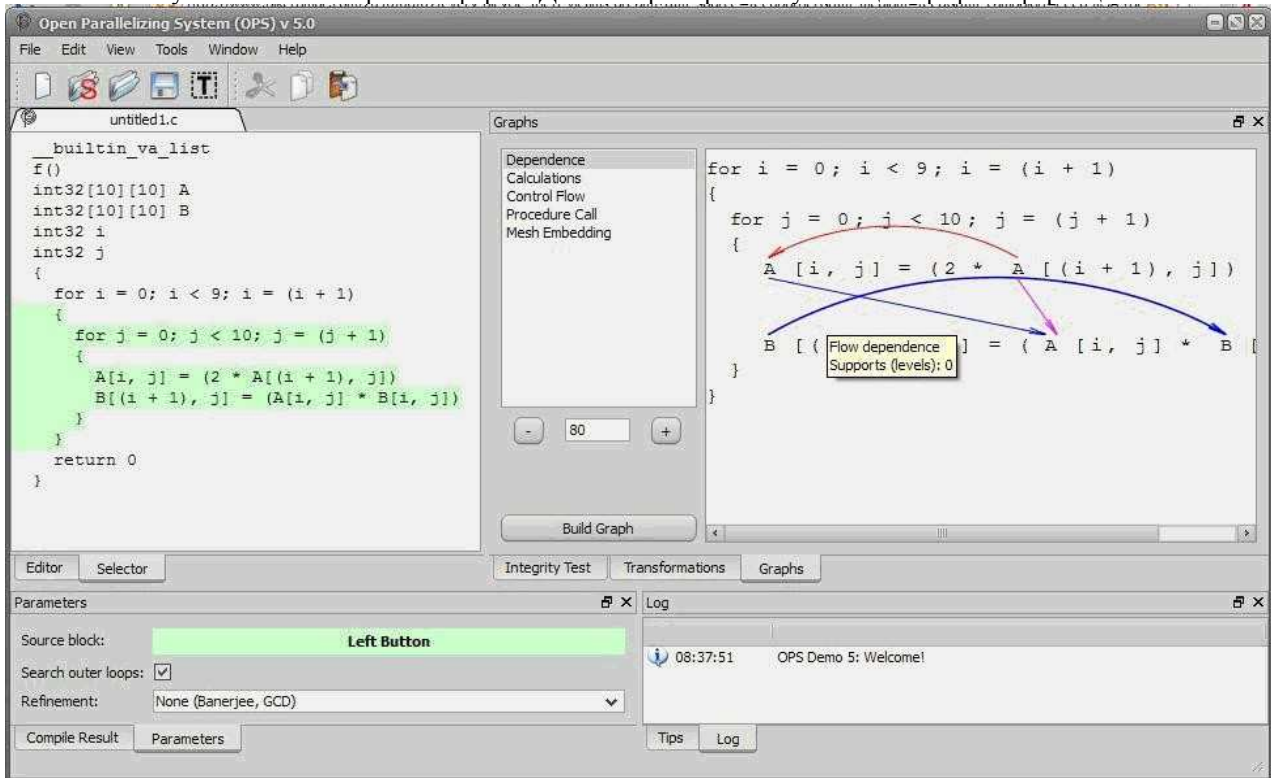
Open Parallelizing System (OPS) v 5.0

File Edit View Tools Window Help

untitled1.c

__builtin_va_list
f()
int32[10][10] A
int32[10][10] B
int32 i
int32 j
{
for i = 0; i < 9; i = (i + 1)
{
for j = 0; j < 10; j = (j + 1)
{
A[i, j] = (2 * A[(i + 1), j])
B[(i + 1), j] = (A[i, j] * B[i, j])
}
}
return 0
}

Graphs

Dependence
Calculations
Control Flow
Procedure Call
Mesh Embedding

- 80 +

Build Graph

for i = 0; i < 9; i = (i + 1)
{
for j = 0; j < 10; j = (j + 1)
{
A [i, j] = (2 * A [(i + 1), j])
B [( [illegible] ] = ( A [i, j] * B [
}
}

Flow dependence
Supports (levels): 0

Editor Selector

Integrity Test Transformations Graphs

Parameters

Source block: Left Button
Search outer loops: ☑
Refinement: None (Banerjee, GCD)

Compile Result Parameters

Log

08:37:51 OPS Demo 5: Welcome!

Tips Log